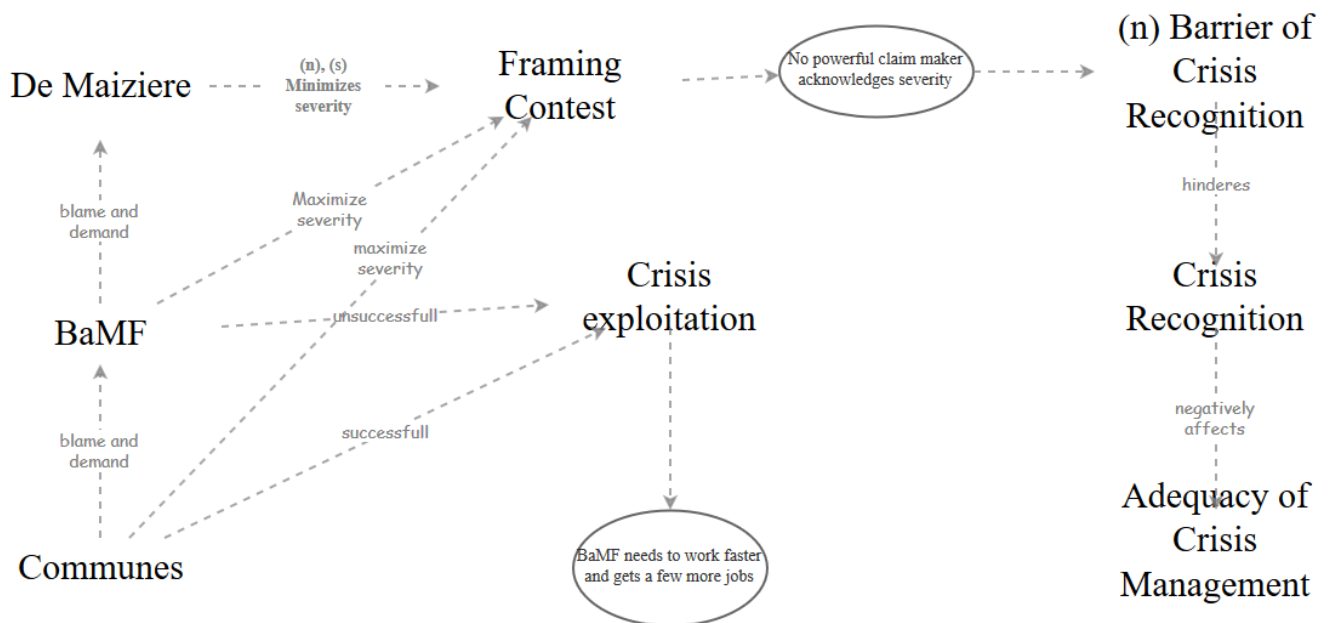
De Maiziere

(n), (s) Minimizes severity

Framing Contest

No powerful claim maker acknowledges severity

(n) Barrier of Crisis Recognition

blame and demand

Maximize severity

maximize severity

hinderes

Crisis exploitation

Crisis Recognition

BaMF

unsuccessfull

blame and demand

successfull

negatively affects

Adequacy of Crisis Management

Communes

BaMF needs to work faster and gets a few more jobs